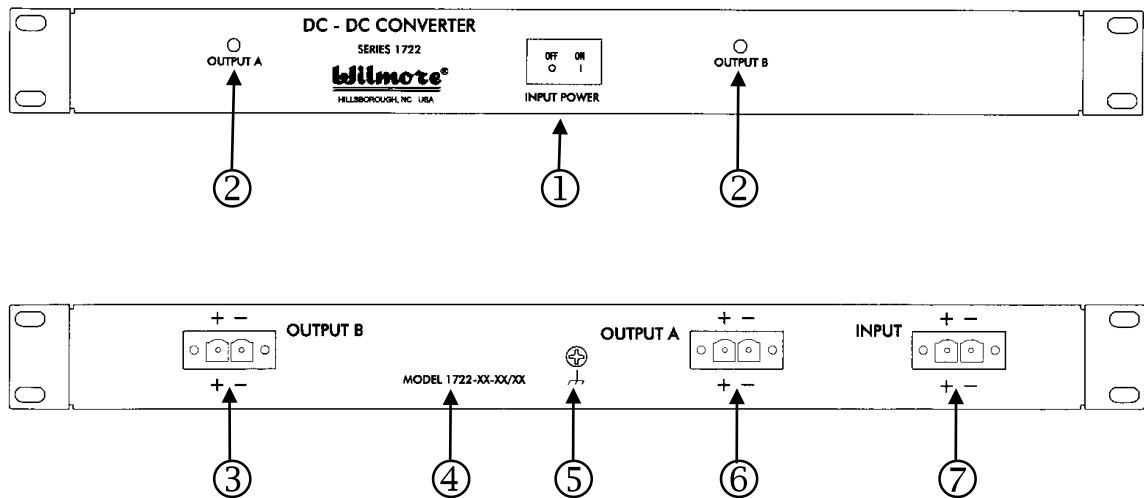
DC - DC CONVERTER

SERIES 1722

Wilmore®

HILLSBOROUGH, NC USA

OUTPUT A

OFF ON
O I

INPUT POWER

OUTPUT B

②

①

②

+ −
OUTPUT B
+−

MODEL 1722-XX-XX/XX

OUTPUT A
+ −
+−

INPUT
+ −
+−

③

④

⑤

⑥

⑦